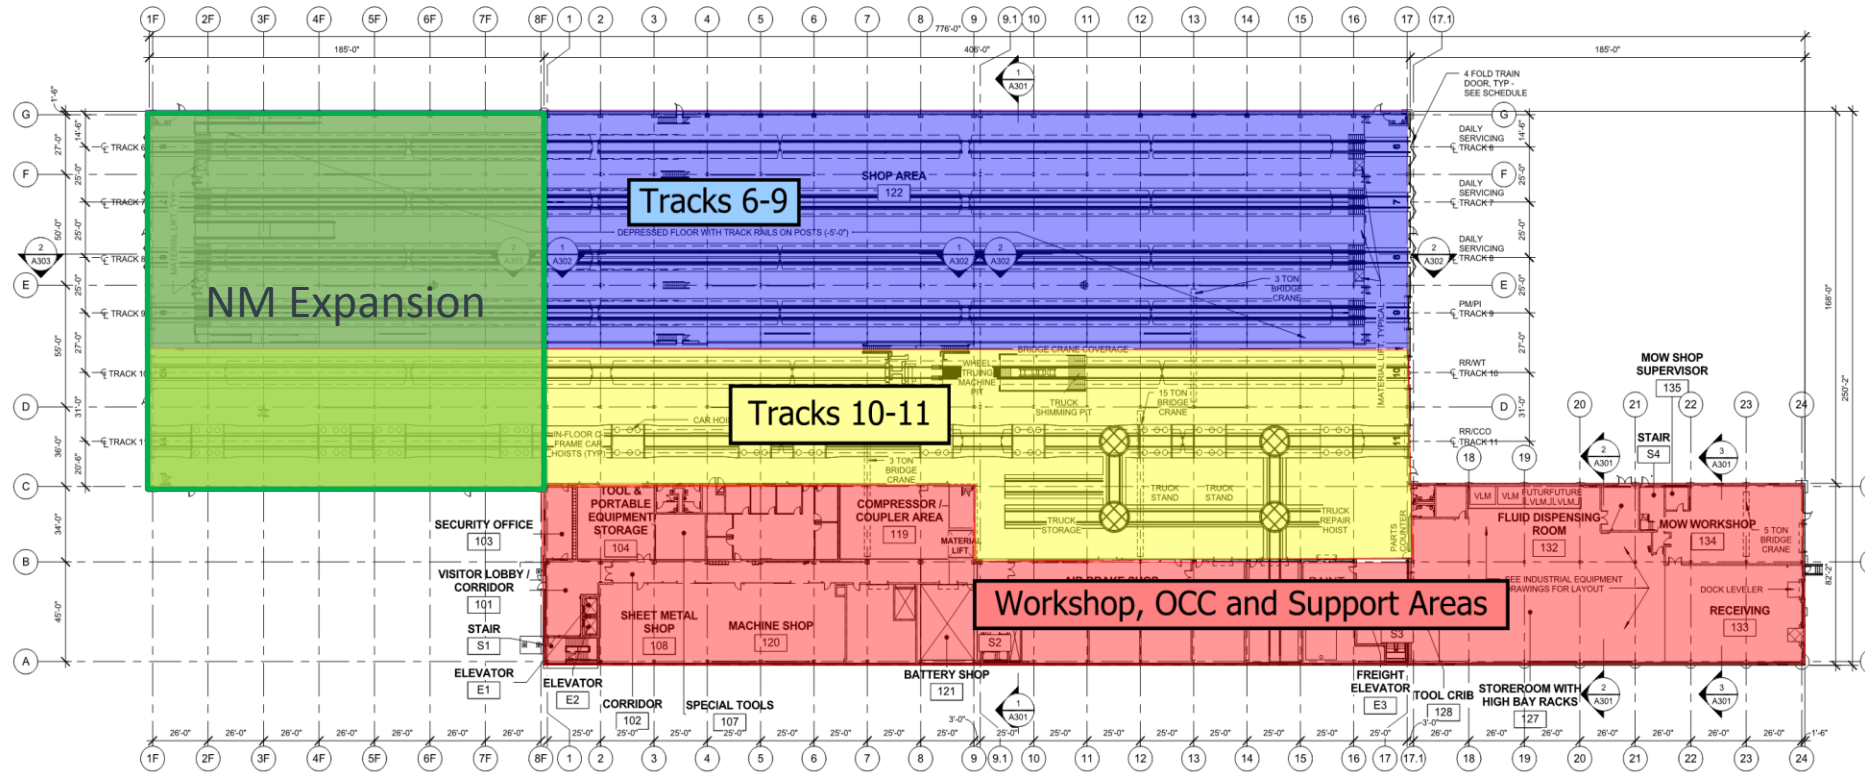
1F 2F 3F 4F 5F 6F 7F 8F 1 2 3 4 5 6 7 8 9 9.1 10 11 12 13 14 15 16 17 17.1

776'-0"
185'-0"
406'-0"
185'-0"

4 FOLD TRAIN DOOR, TYP - SEE SCHEDULE

G
F
E
D
C
B
A

TRACK 6
TRACK 7
TRACK 8
TRACK 9
TRACK 10
TRACK 11

DAILY SERVICING TRACK 6
DAILY SERVICING TRACK 7
DAILY SERVICING TRACK 8
PM/PI TRACK 9
RR/WT TRACK 10
RR/CCO TRACK 11

SHOP AREA
122

Tracks 6-9

DEPRESSED FLOOR WITH TRACK RAILS ON POSTS (-5'-0")

NM Expansion

3 TON BRIDGE CRANE

BRIDGE CRANE COVERAGE

WHEEL TRUING MACHINE PIT

Tracks 10-11

TRUCK SHIMMING PIT
15 TON BRIDGE CRANE
CAR HOIST
IN-FLOOR C-FRAME CAR HOISTS (TYP)
3 TON BRIDGE CRANE
TRUCK STAND
TRUCK STAND
TRUCK STORAGE
TRUCK REPAIR HOIST
PARTS COUNTER
MATERIAL LIFT, TYPICAL

MOW SHOP SUPERVISOR
135
20 21 22 23 24
STAIR
S4
18 19

SECURITY OFFICE
103
TOOL & PORTABLE EQUIPMENT STORAGE
104
COMPRESSOR / COUPLER AREA
119
MATERIAL LIFT

VLM VLM FUTURE VLM VLM
FLUID DISPENSING ROOM
132
MOW WORKSHOP
134
5 TON BRIDGE CRANE

VISITOR LOBBY / CORRIDOR
101
STAIR
S1
SHEET METAL SHOP
108
MACHINE SHOP
120
S2

Workshop, OCC and Support Areas

SEE INDUSTRIAL EQUIPMENT DRAWINGS FOR LAYOUT
DOCK LEVELER
RECEIVING
133
S3

ELEVATOR
E1
ELEVATOR
E2
CORRIDOR
102
SPECIAL TOOLS
107
BATTERY SHOP
121
FREIGHT ELEVATOR
E3
TOOL CRIB
128
STOREROOM WITH HIGH BAY RACKS
127

A301 A302 A303

168'-0"
250'-2"
82'-2"

26'-0" 25'-0" 3'-0"

1F 2F 3F 4F 5F 6F 7F 8F 1 2 3 4 5 6 7 8 9 9.1 10 11 12 13 14 15 16 17 17.1 18 19 20 21 22 23 24